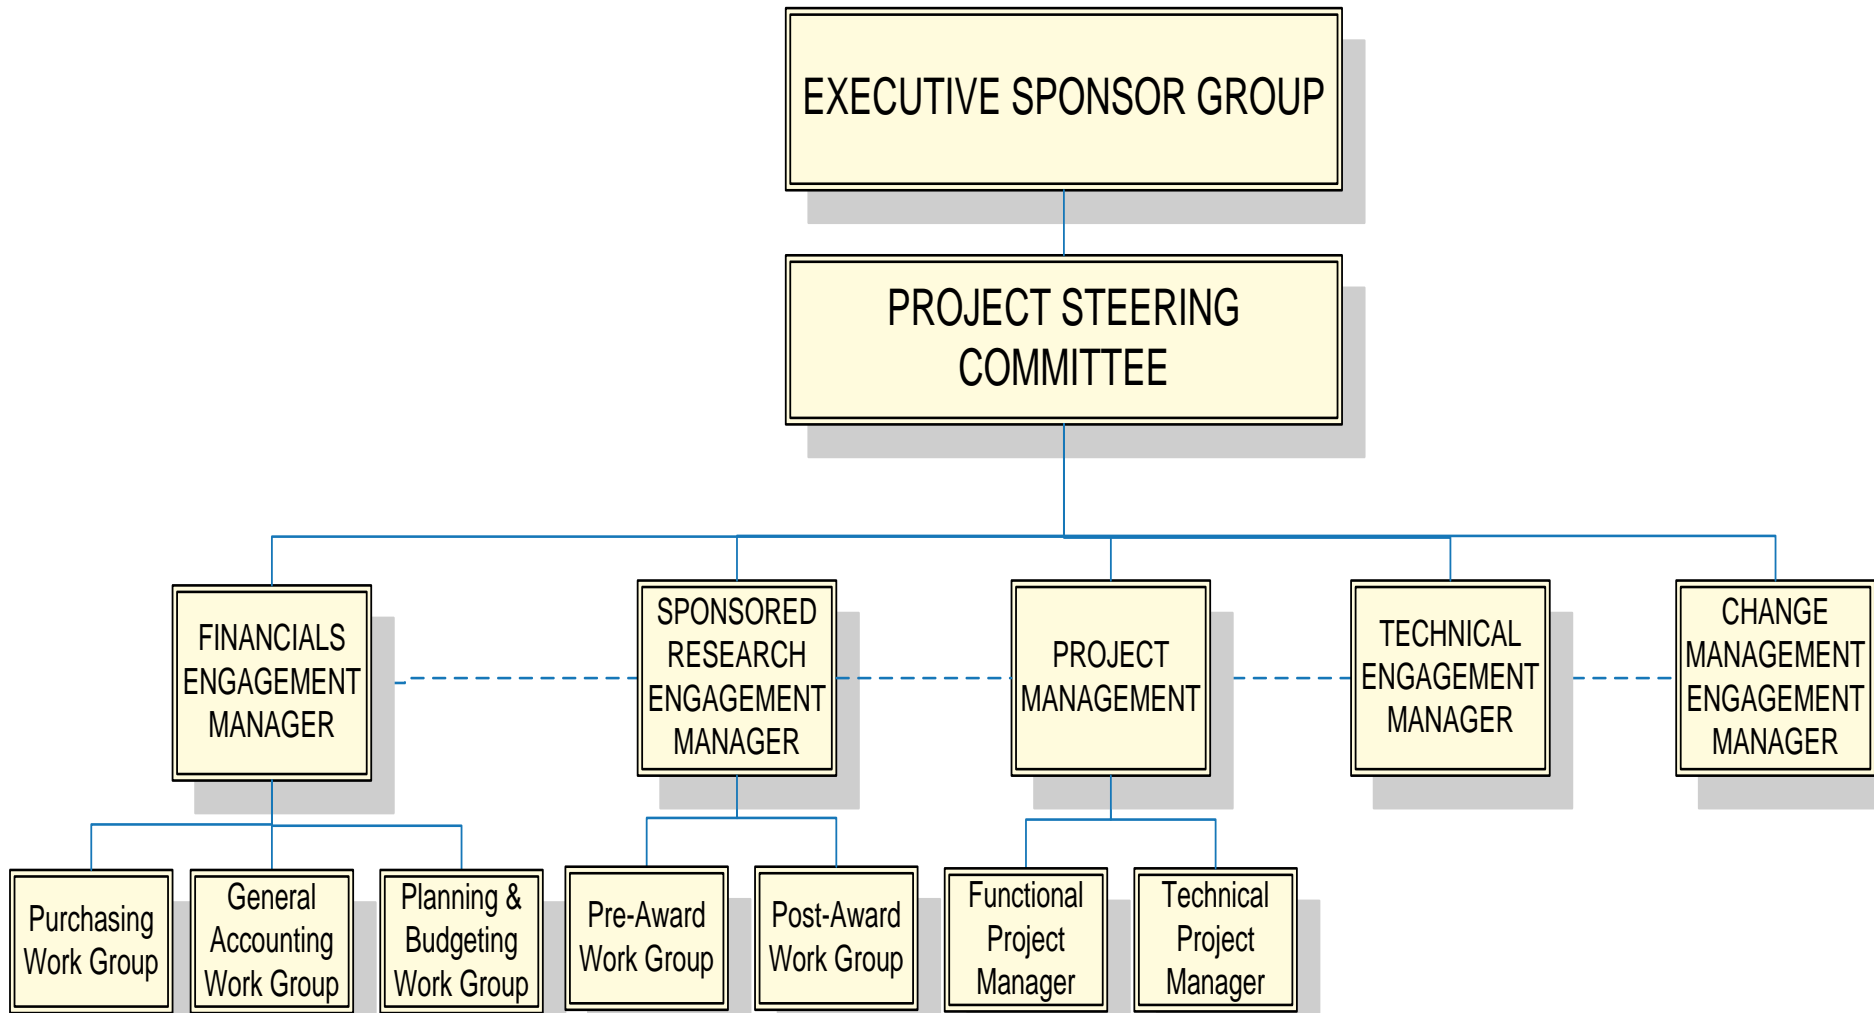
EXECUTIVE SPONSOR GROUP

PROJECT STEERING COMMITTEE

FINANCIALS ENGAGEMENT MANAGER

SPONSORED RESEARCH ENGAGEMENT MANAGER

PROJECT MANAGEMENT

TECHNICAL ENGAGEMENT MANAGER

CHANGE MANAGEMENT ENGAGEMENT MANAGER

Purchasing Work Group

General Accounting Work Group

Planning & Budgeting Work Group

Pre-Award Work Group

Post-Award Work Group

Functional Project Manager

Technical Project Manager